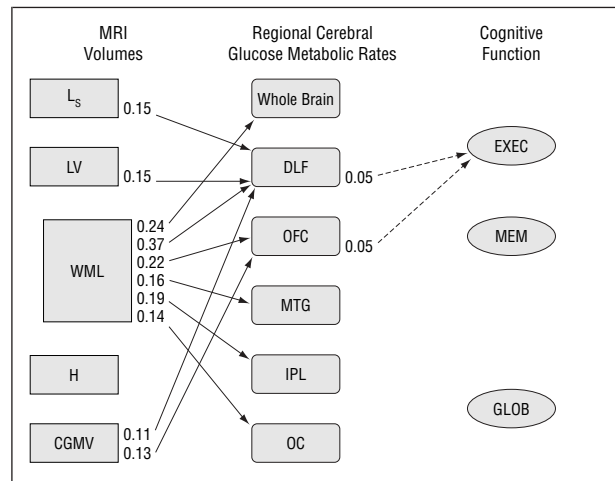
MRI Volumes

Regional Cerebral Glucose Metabolic Rates

Cognitive Function

$L_S$

0.15

LV

0.15

WML

0.24
0.37
0.22
0.16
0.19
0.14

H

CGMV

0.11
0.13

Whole Brain

DLF

0.05

OFC

0.05

MTG

IPL

OC

EXEC

MEM

GLOB